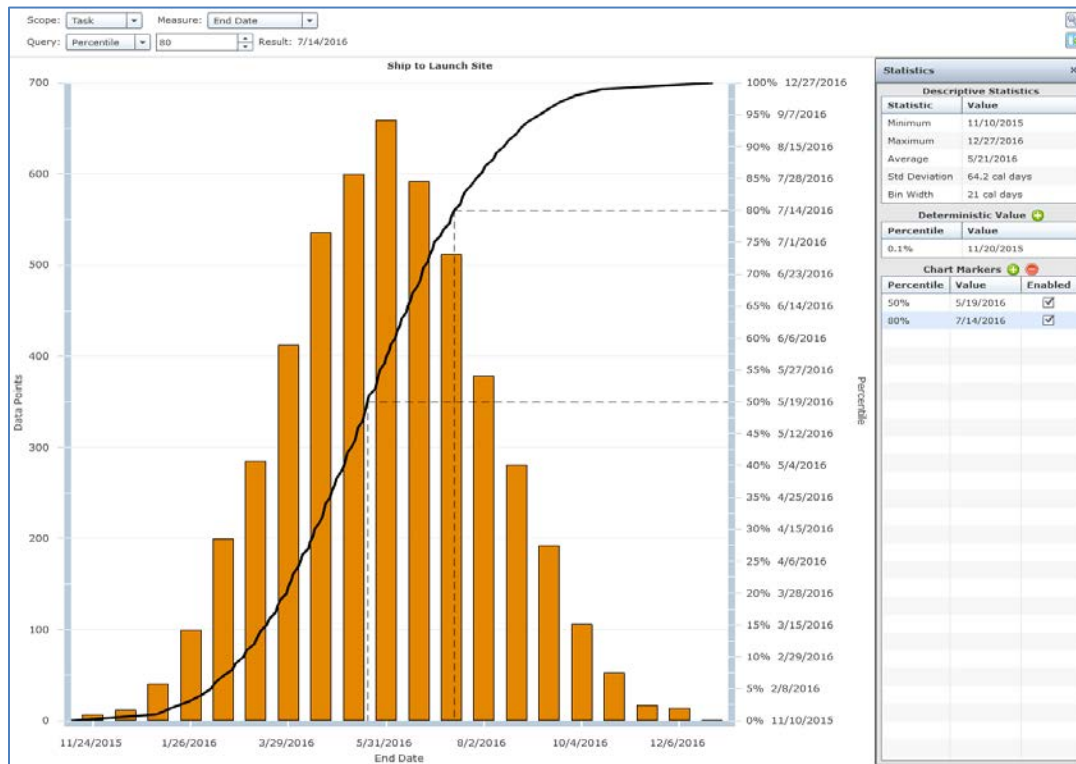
Scope: Task Measure: End Date
Query: Percentile 80 Result: 7/14/2016

Ship to Launch Site

700
600
500
400
300
200
100
0

Data Points

11/24/2015 1/26/2016 3/29/2016 5/31/2016 8/2/2016 10/4/2016 12/6/2016
End Date

100% 12/27/2016
95% 9/7/2016
90% 8/15/2016
85% 7/28/2016
80% 7/14/2016
75% 7/1/2016
70% 6/23/2016
65% 6/14/2016
60% 6/6/2016
55% 5/27/2016
50% 5/19/2016
45% 5/12/2016
40% 5/4/2016
35% 4/25/2016
30% 4/15/2016
25% 4/6/2016
20% 3/28/2016
15% 3/15/2016
10% 2/29/2016
5% 2/8/2016
0% 11/10/2015

Percentile

Statistics

Descriptive Statistics

| Statistic | Value |
|---|---|
| Minimum | 11/10/2015 |
| Maximum | 12/27/2016 |
| Average | 5/21/2016 |
| Std Deviation | 64.2 cal days |
| Bin Width | 21 cal days |

Deterministic Value

| Percentile | Value |
|---|---|
| 0.1% | 11/20/2015 |

Chart Markers

| Percentile | Value | Enabled |
|---|---|---|
| 50% | 5/19/2016 | ☑ |
| 80% | 7/14/2016 | ☑ |